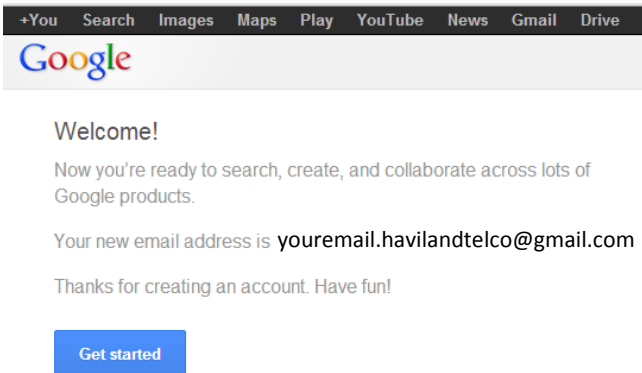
+You Search Images Maps Play YouTube News Gmail Drive

Google

Welcome!

Now you're ready to search, create, and collaborate across lots of Google products.

Your new email address is youremail.havilandtelco@gmail.com

Thanks for creating an account. Have fun!

Get started